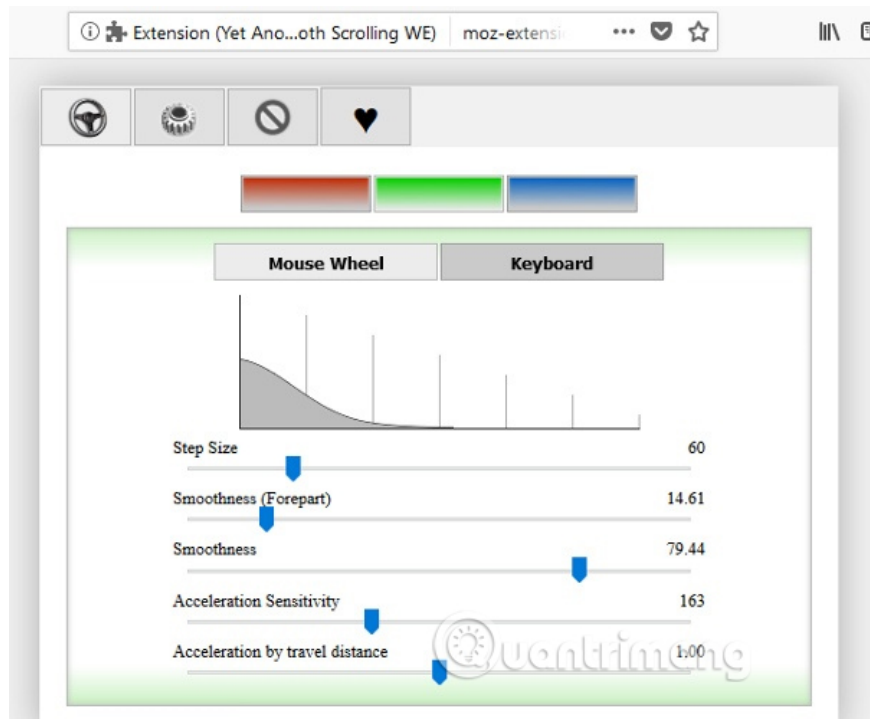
Extension (Yet Ano...oth Scrolling WE) moz-extensi

Mouse Wheel Keyboard

Step Size 60

Smoothness (Forepart) 14.61

Smoothness 79.44

Acceleration Sensitivity 163

Acceleration by travel distance 1.00

Quantrimang